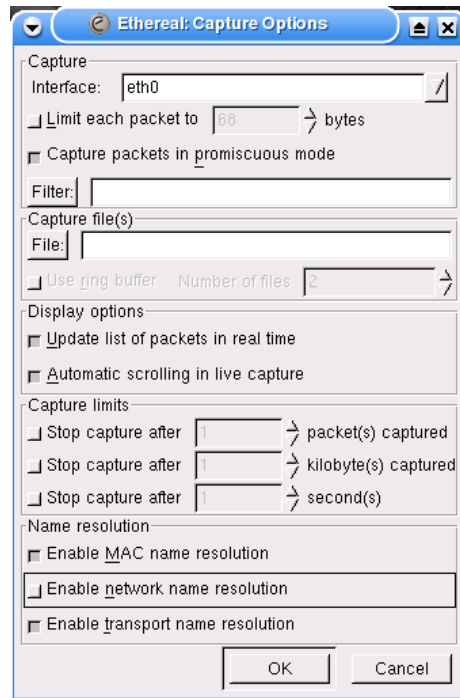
Ethereal: Capture Options

Capture

Interface: eth0

Limit each packet to 68 bytes

Capture packets in promiscuous mode

Filter:

Capture file(s)

File:

Use ring buffer Number of files 2

Display options

Update list of packets in real time

Automatic scrolling in live capture

Capture limits

Stop capture after 1 packet(s) captured

Stop capture after 1 kilobyte(s) captured

Stop capture after 1 second(s)

Name resolution

Enable MAC name resolution

Enable network name resolution

Enable transport name resolution

OK Cancel